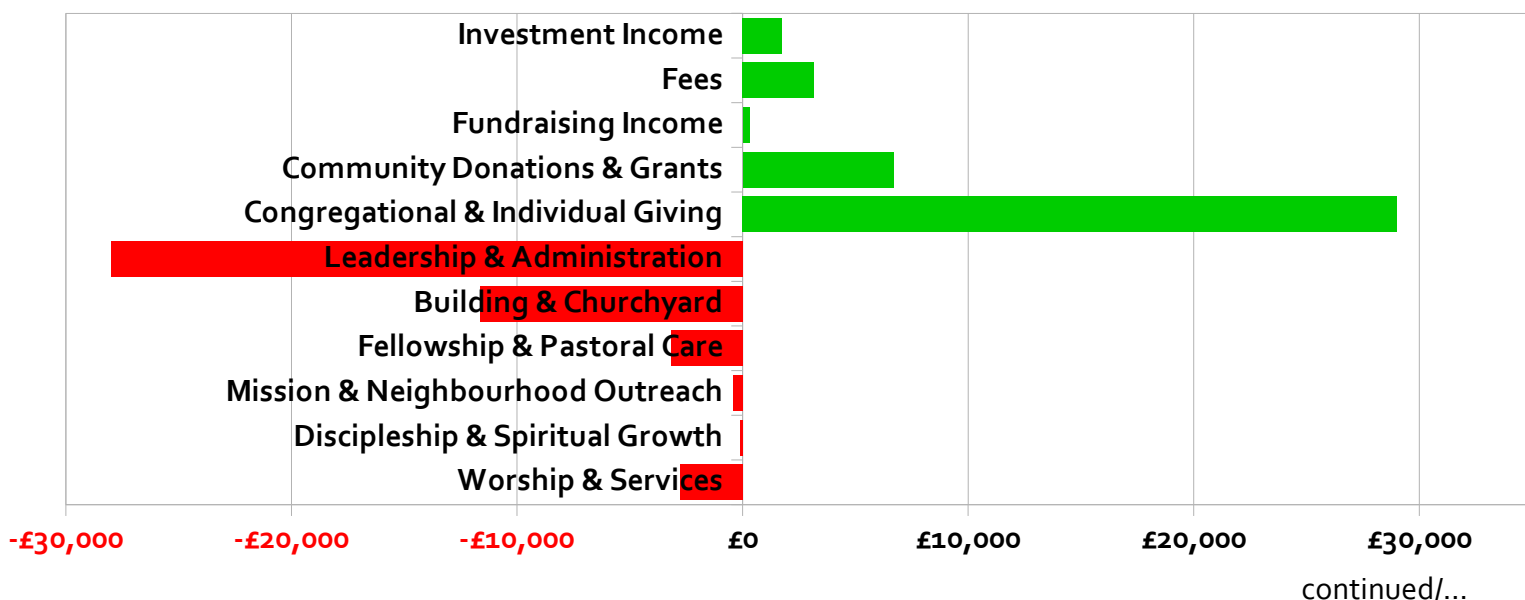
Investment Income
Fees
Fundraising Income
Community Donations & Grants
Congregational & Individual Giving
Leadership & Administration
Building & Churchyard
Fellowship & Pastoral Care
Mission & Neighbourhood Outreach
Discipleship & Spiritual Growth
Worship & Services

-£30,000 -£20,000 -£10,000 £0 £10,000 £20,000 £30,000

continued/...